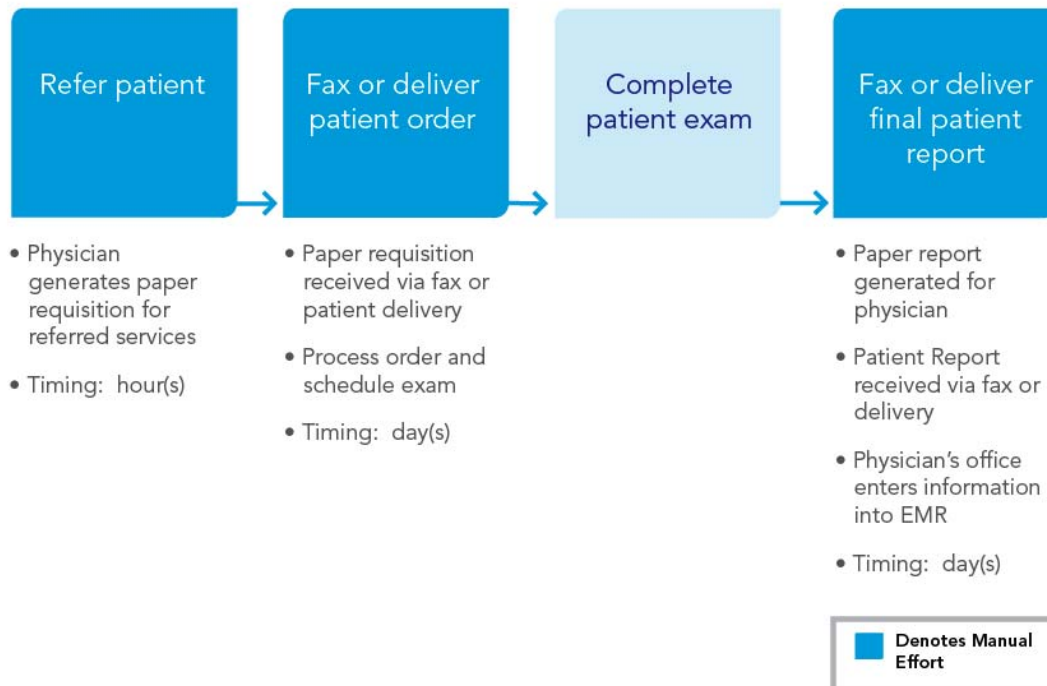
Refer patient

• Physician generates paper requisition for referred services

• Timing: hour(s)

Fax or deliver patient order

• Paper requisition received via fax or patient delivery

• Process order and schedule exam

• Timing: day(s)

Complete patient exam

Fax or deliver final patient report

• Paper report generated for physician

• Patient Report received via fax or delivery

• Physician's office enters information into EMR

• Timing: day(s)

Denotes Manual Effort